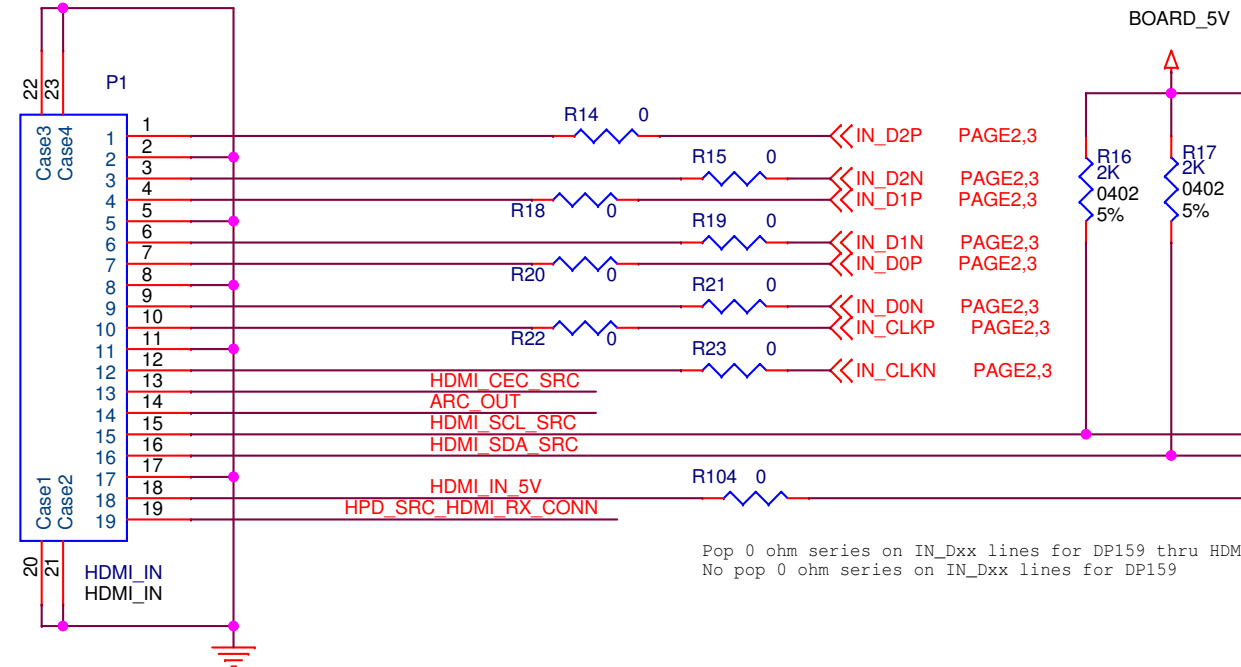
BOARD_5V

22 23 P1

Case3 Case4

1 1 R14 0 IN_D2P PAGE2,3
2 2
3 3 R15 0 IN_D2N PAGE2,3
4 4 R18 0 IN_D1P PAGE2,3
5 5
6 6 R19 0 IN_D1N PAGE2,3
7 7 R20 0 IN_D0P PAGE2,3
8 8
9 9 R21 0 IN_D0N PAGE2,3
10 10 R22 0 IN_CLKP PAGE2,3
11 11
12 12 R23 0 IN_CLKN PAGE2,3
13 13 HDMI_CEC_SRC
14 14 ARC_OUT
15 15 HDMI_SCL_SRC
16 16 HDMI_SDA_SRC
17 17
18 18 HDMI_IN_5V R104 0
19 19 HPD_SRC_HDMI_RX_CONN

Case1 Case2

20 21 HDMI_IN
HDMI_IN

R16 2K 0402 5%
R17 2K 0402 5%

Pop 0 ohm series on IN_Dxx lines for DP159 thru HDM
No pop 0 ohm series on IN_Dxx lines for DP159